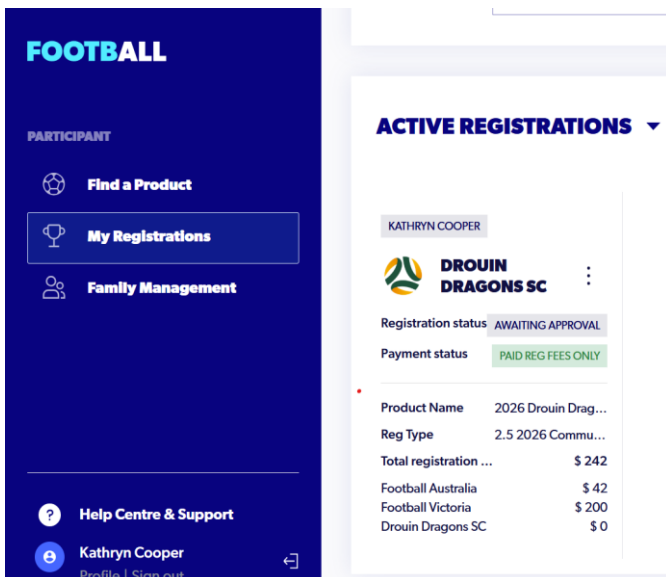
FOOTBALL

PARTICIPANT

Find a Product

My Registrations

Family Management

Help Centre & Support

Kathryn Cooper

Profile | Sign out

ACTIVE REGISTRATIONS

KATHRYN COOPER

DROUIN DRAGONS SC

Registration status AWAITING APPROVAL

Payment status PAID REG FEES ONLY

| | |
|---|---|
| Product Name | 2026 Drouin Drag... |
| Reg Type | 2.5 2026 Commu... |
| Total registration ... | $ 242 |
| Football Australia | $ 42 |
| Football Victoria | $ 200 |
| Drouin Dragons SC | $ 0 |